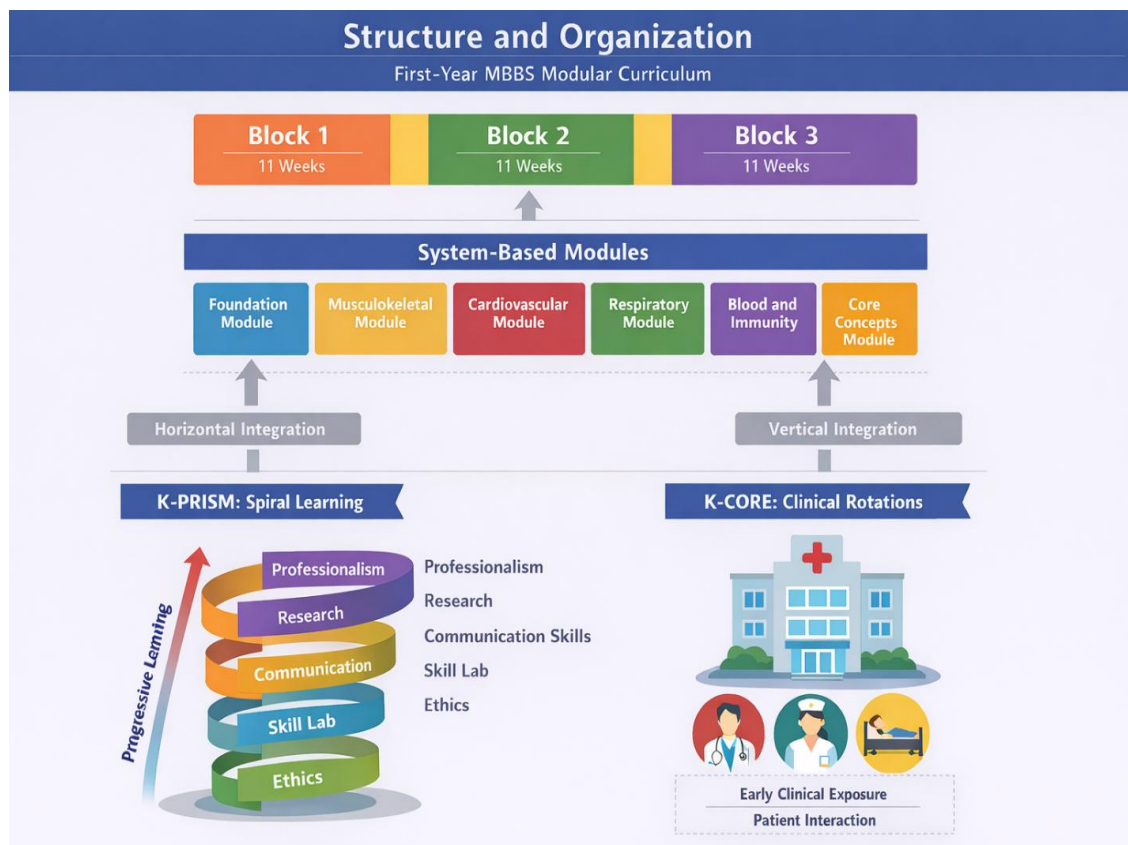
Structure and Organization

First-Year MBBS Modular Curriculum

Block 1
11 Weeks

Block 2
11 Weeks

Block 3
11 Weeks

System-Based Modules

Foundation Module

Musculokeletal Module

Cardiovascular Module

Respiratory Module

Blood and Immunity

Core Concepts Module

Horizontal Integration

Vertical Integration

K-PRISM: Spiral Learning

K-CORE: Clinical Rotations

Progressive Lerning

Professionalism
Research
Communication
Skill Lab
Ethics

Professionalism
Research
Communication Skills
Skill Lab
Ethics

Early Clinical Exposure
Patient Interaction